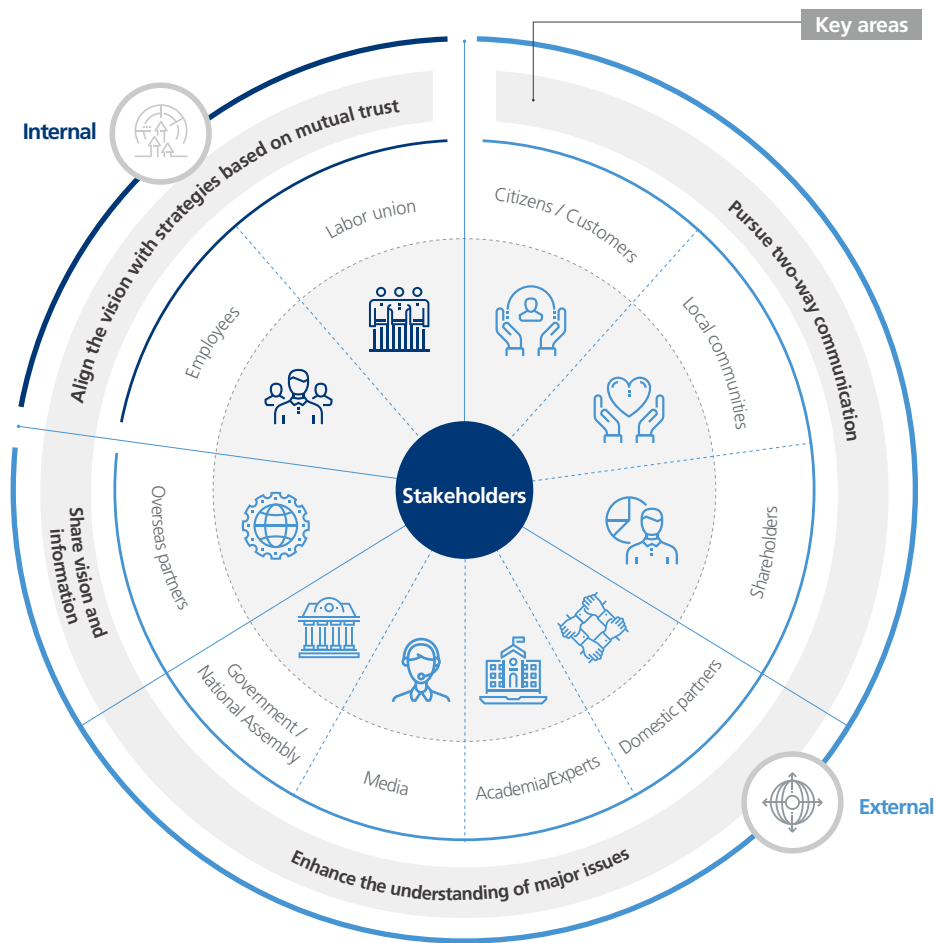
Key areas

Internal

Align the vision with strategies based on mutual trust

Pursue two-way communication

Labor union

Citizens / Customers

Employees

Local communities

Stakeholders

Overseas partners

Shareholders

Share vision and information

Government / National Assembly

Media

Academia/Experts

Domestic partners

External

Enhance the understanding of major issues